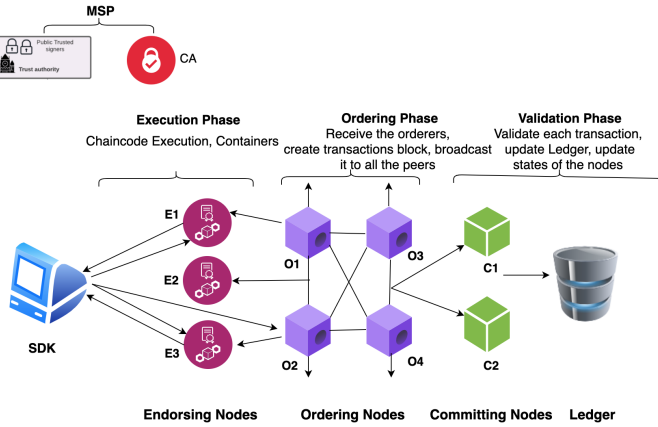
MSP

Public Trusted signers

Trust authority

CA

Execution Phase

Chaincode Execution, Containers

Ordering Phase

Receive the orderers, create transactions block, broadcast it to all the peers

Validation Phase

Validate each transaction, update Ledger, update states of the nodes

E1

E2

E3

O1

O3

O2

O4

C1

C2

SDK

Endorsing Nodes

Ordering Nodes

Committing Nodes

Ledger